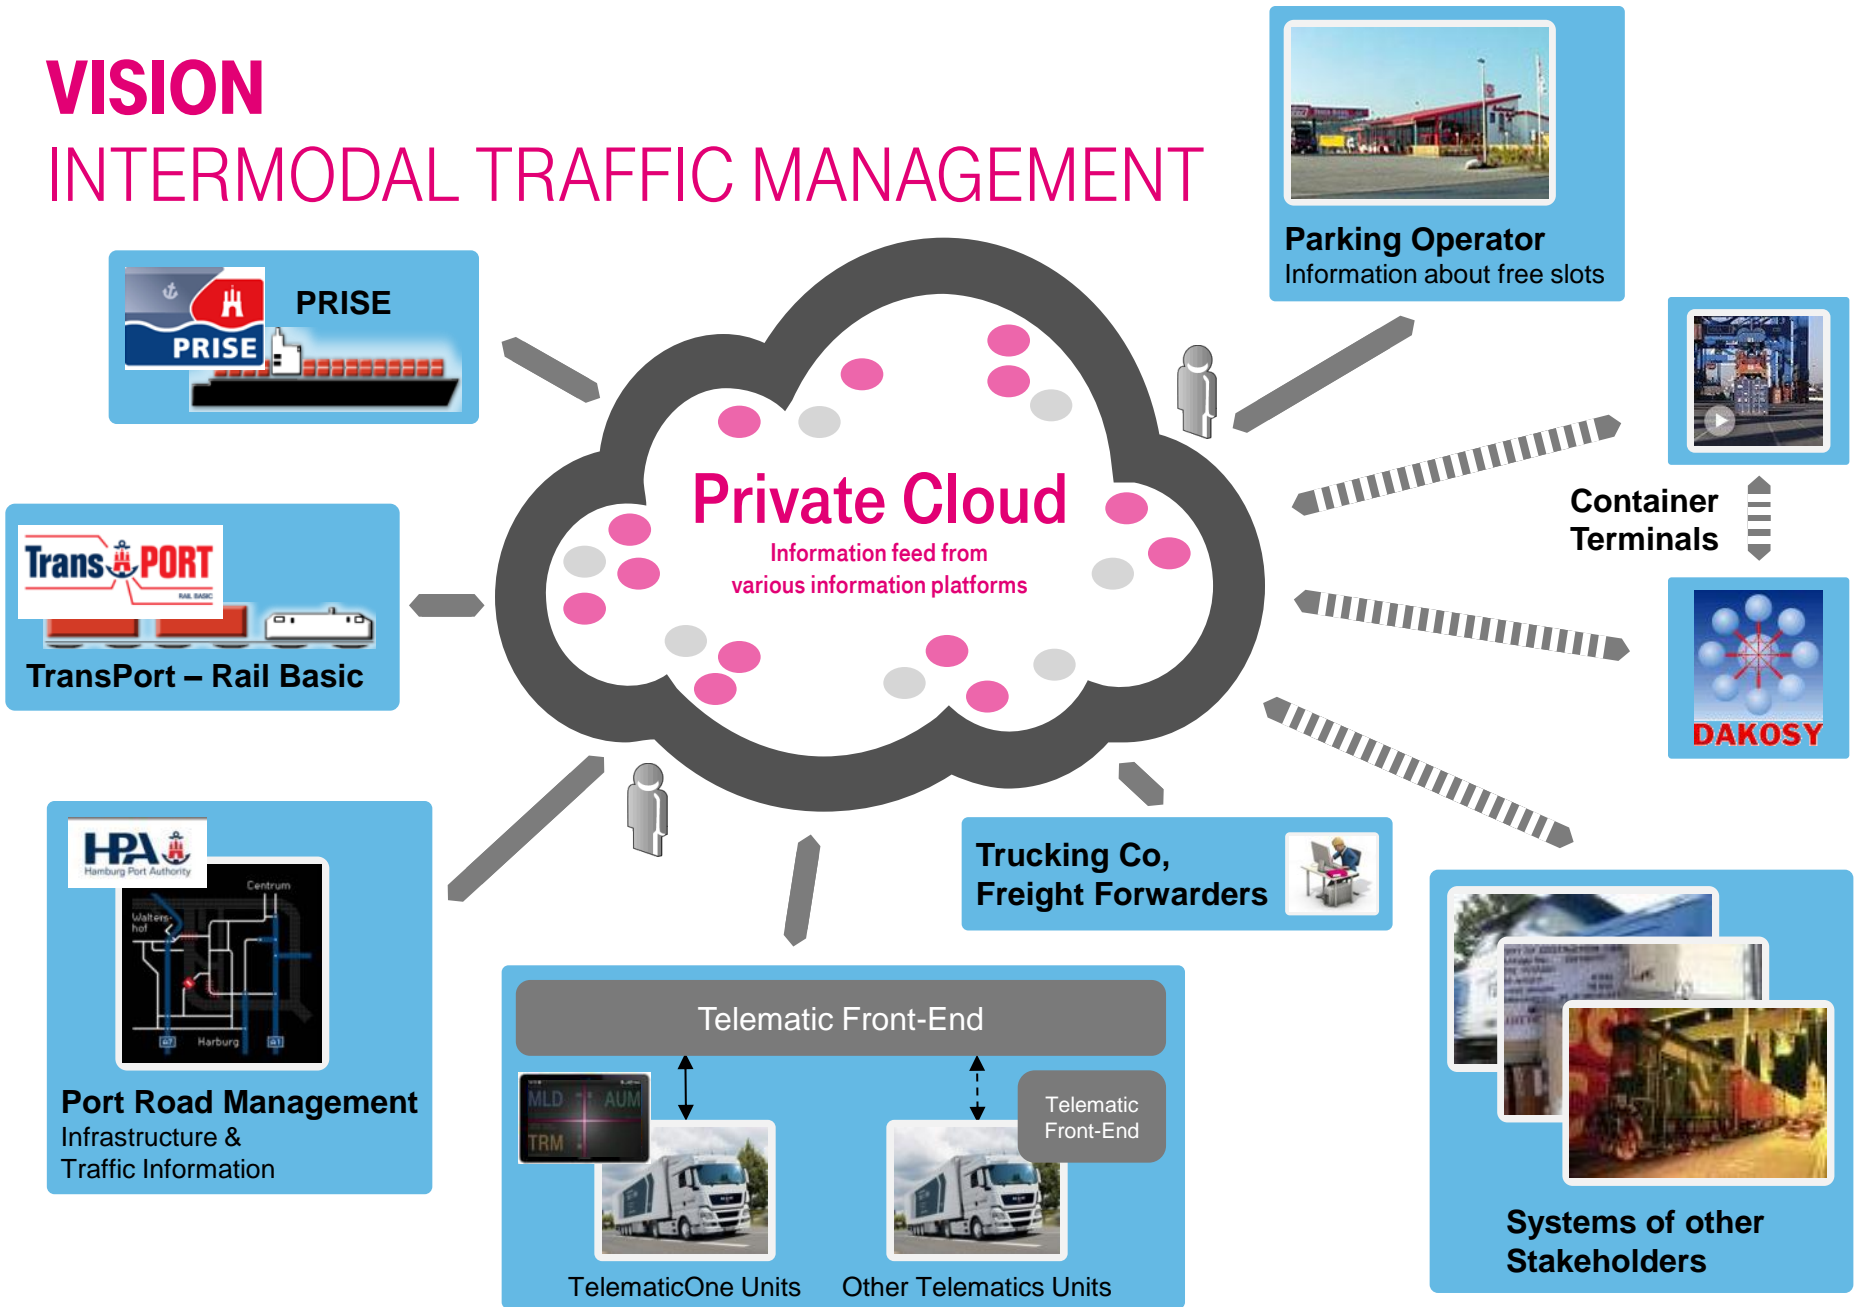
VISION
INTERMODAL TRAFFIC MANAGEMENT

PRISE

PRISE

Parking Operator
Information about free slots

Private Cloud
Information feed from various information platforms

Trans PORT
RAIL BASIC

TransPort – Rail Basic

Container Terminals

DAKOSY

HPA
Hamburg Port Authority

Centrum
Waltershof
Harburg

Port Road Management
Infrastructure & Traffic Information

Trucking Co, Freight Forwarders

Telematic Front-End

MLD AUM TRM

Telematic Front-End

TelematicOne Units
Other Telematics Units

Systems of other Stakeholders